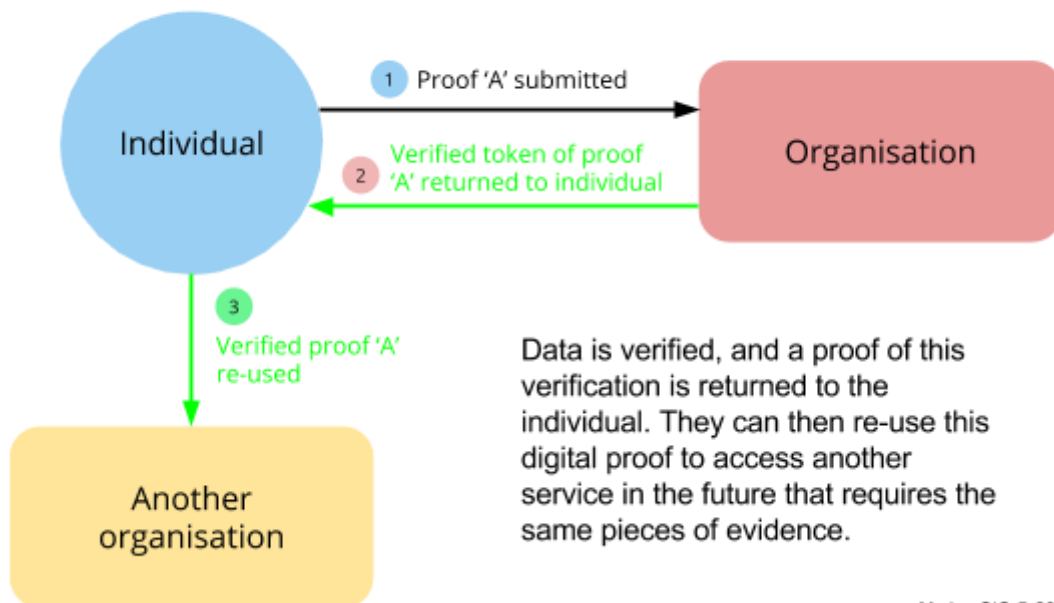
Individual

1 Proof 'A' submitted

Organisation

2 Verified token of proof 'A' returned to individual

3 Verified proof 'A' re-used

Another organisation

Data is verified, and a proof of this verification is returned to the individual. They can then re-use this digital proof to access another service in the future that requires the same pieces of evidence.